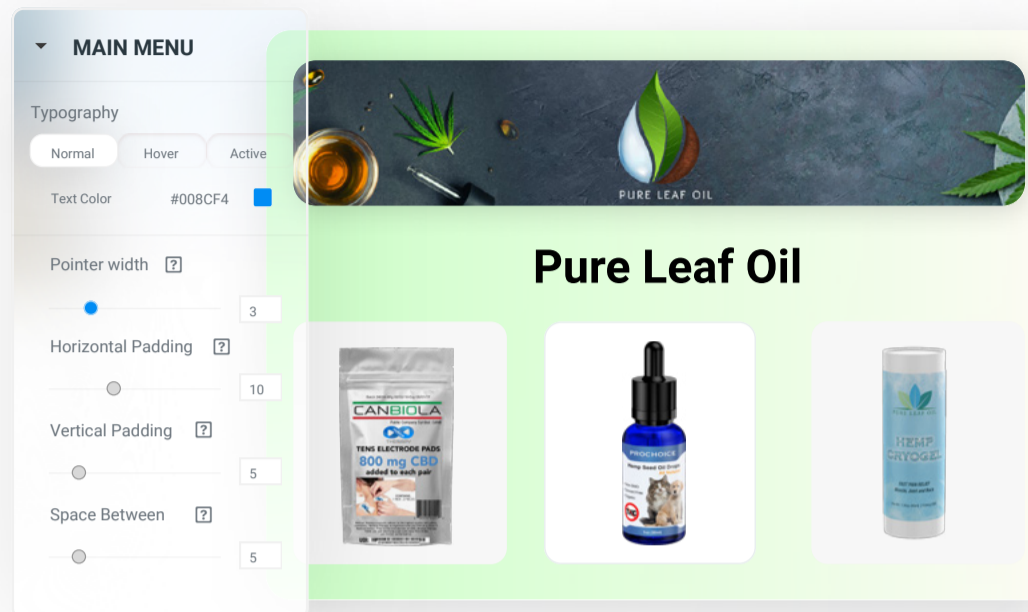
MAIN MENU

Typography

Normal Hover Active

Text Color #008CF4

Pointer width ?

3

Horizontal Padding ?

10

Vertical Padding ?

5

Space Between ?

5

PURE LEAF OIL

Pure Leaf Oil

CANBIOLA

TENS ELECTRODE PADS

800 mg CBD

added to each pair

PROCHOICE

Hemp Seed Oil Drops

HEMP CRYOGEL